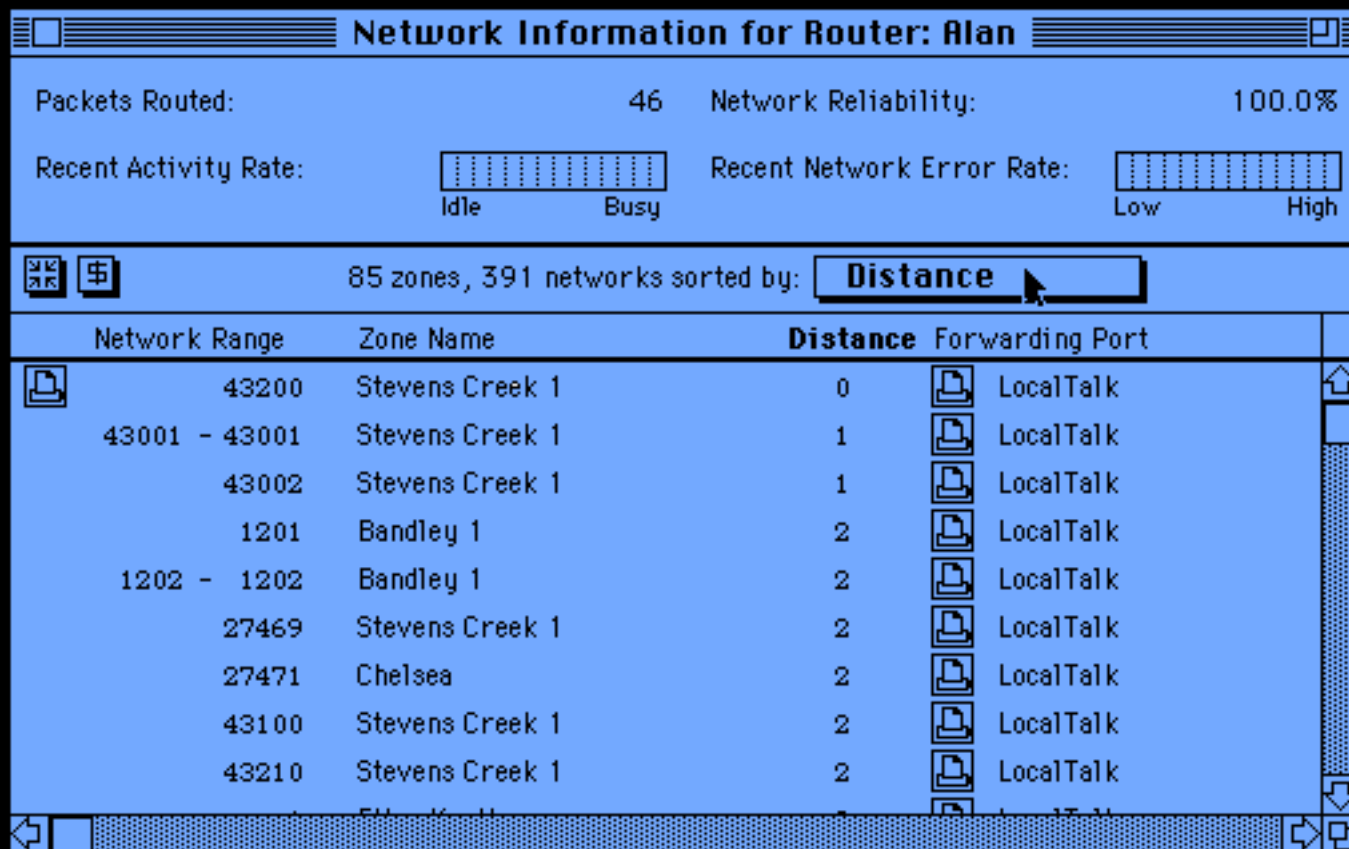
Network Information for Router: Alan

Packets Routed: 46
Network Reliability: 100.0%
Recent Activity Rate:
Idle Busy
Recent Network Error Rate:
Low High

85 zones, 391 networks sorted by: Distance

| Network Range | Zone Name | Distance | Forwarding Port |
|---|---|---|---|
| 43200 | Stevens Creek 1 | 0 | LocalTalk |
| 43001 - 43001 | Stevens Creek 1 | 1 | LocalTalk |
| 43002 | Stevens Creek 1 | 1 | LocalTalk |
| 1201 | Bandley 1 | 2 | LocalTalk |
| 1202 - 1202 | Bandley 1 | 2 | LocalTalk |
| 27469 | Stevens Creek 1 | 2 | LocalTalk |
| 27471 | Chelsea | 2 | LocalTalk |
| 43100 | Stevens Creek 1 | 2 | LocalTalk |
| 43210 | Stevens Creek 1 | 2 | LocalTalk |
| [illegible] | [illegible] | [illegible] | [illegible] |